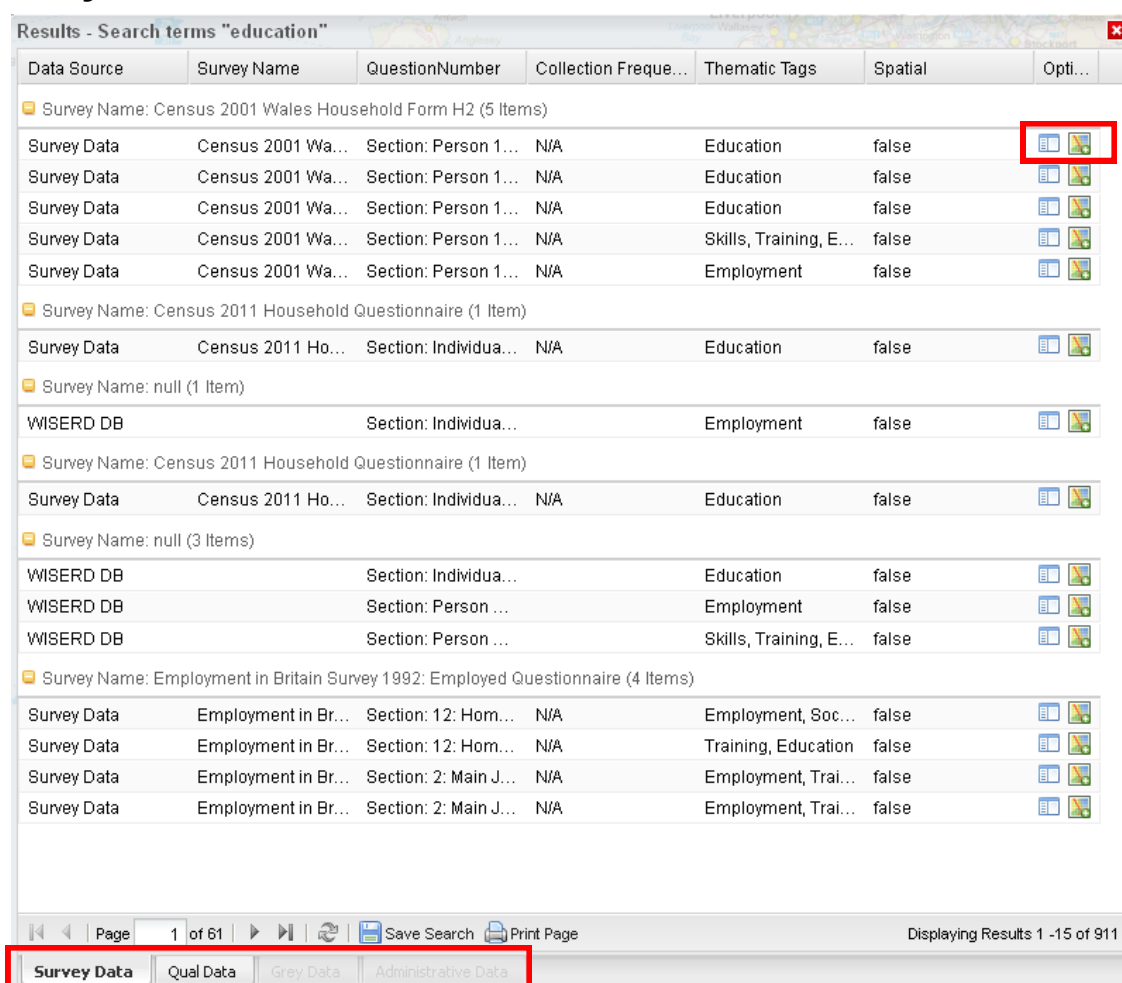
Results - Search terms "education"

| Data Source | Survey Name | QuestionNumber | Collection Freque... | Thematic Tags | Spatial | Opti... |
|---|---|---|---|---|---|---|
| Survey Name: Census 2001 Wales Household Form H2 (5 Items) | | | | | | |
| Survey Data | Census 2001 Wa... | Section: Person 1... | N/A | Education | false | |
| Survey Data | Census 2001 Wa... | Section: Person 1... | N/A | Education | false | |
| Survey Data | Census 2001 Wa... | Section: Person 1... | N/A | Education | false | |
| Survey Data | Census 2001 Wa... | Section: Person 1... | N/A | Skills, Training, E... | false | |
| Survey Data | Census 2001 Wa... | Section: Person 1... | N/A | Employment | false | |
| Survey Name: Census 2011 Household Questionnaire (1 Item) | | | | | | |
| Survey Data | Census 2011 Ho... | Section: Individua... | N/A | Education | false | |
| Survey Name: null (1 Item) | | | | | | |
| WISERD DB | | Section: Individua... | | Employment | false | |
| Survey Name: Census 2011 Household Questionnaire (1 Item) | | | | | | |
| Survey Data | Census 2011 Ho... | Section: Individua... | N/A | Education | false | |
| Survey Name: null (3 Items) | | | | | | |
| WISERD DB | | Section: Individua... | | Education | false | |
| WISERD DB | | Section: Person ... | | Employment | false | |
| WISERD DB | | Section: Person ... | | Skills, Training, E... | false | |
| Survey Name: Employment in Britain Survey 1992: Employed Questionnaire (4 Items) | | | | | | |
| Survey Data | Employment in Br... | Section: 12: Hom... | N/A | Employment, Soc... | false | |
| Survey Data | Employment in Br... | Section: 12: Hom... | N/A | Training, Education | false | |
| Survey Data | Employment in Br... | Section: 2: Main J... | N/A | Employment, Trai... | false | |
| Survey Data | Employment in Br... | Section: 2: Main J... | N/A | Employment, Trai... | false | |

Page 1 of 61 | Save Search | Print Page | Displaying Results 1 -15 of 911

Survey Data | Qual Data | Grey Data | Administrative Data